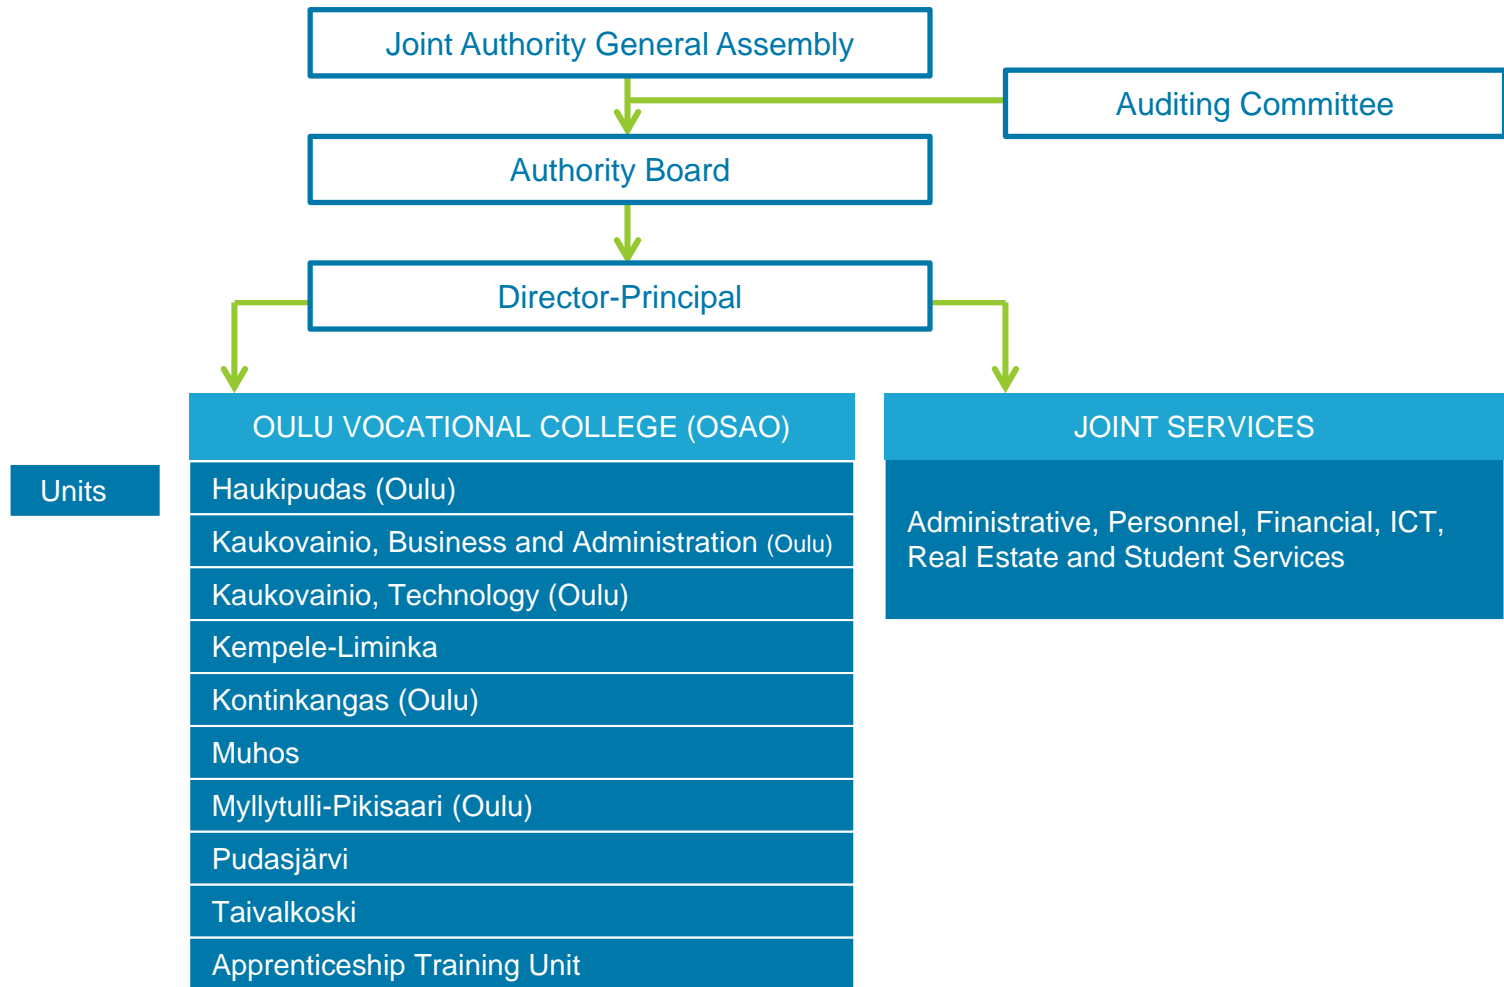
Joint Authority General Assembly

Auditing Committee

Authority Board

Director-Principal

OULU VOCATIONAL COLLEGE (OSAO)

JOINT SERVICES

Units

Haukipudas (Oulu)

Kaukovainio, Business and Administration (Oulu)

Kaukovainio, Technology (Oulu)

Kempele-Liminka

Kontinkangas (Oulu)

Muhos

Myllytulli-Pikisaari (Oulu)

Pudasjärvi

Taivalkoski

Apprenticeship Training Unit

Administrative, Personnel, Financial, ICT, Real Estate and Student Services